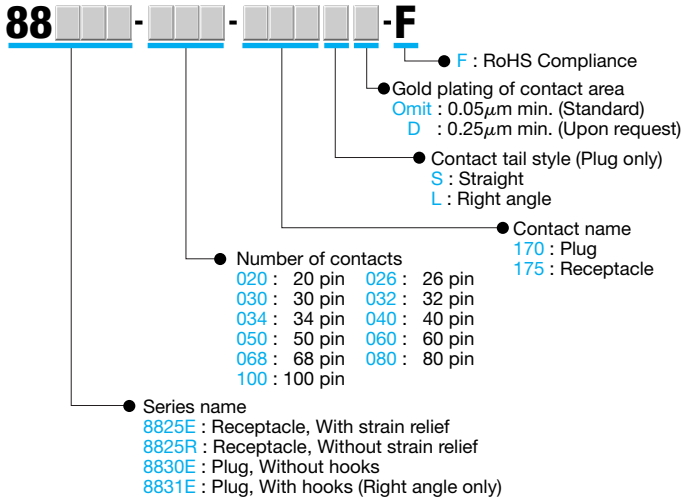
88□□-□□□-□□□□□-F

F : RoHS Compliance

Gold plating of contact area
Omit : 0.05$\mu$m min. (Standard)
D : 0.25$\mu$m min. (Upon request)

Contact tail style (Plug only)
S : Straight
L : Right angle

Contact name
170 : Plug
175 : Receptacle

Number of contacts
020 : 20 pin 026 : 26 pin
030 : 30 pin 032 : 32 pin
034 : 34 pin 040 : 40 pin
050 : 50 pin 060 : 60 pin
068 : 68 pin 080 : 80 pin
100 : 100 pin

Series name
8825E : Receptacle, With strain relief
8825R : Receptacle, Without strain relief
8830E : Plug, Without hooks
8831E : Plug, With hooks (Right angle only)